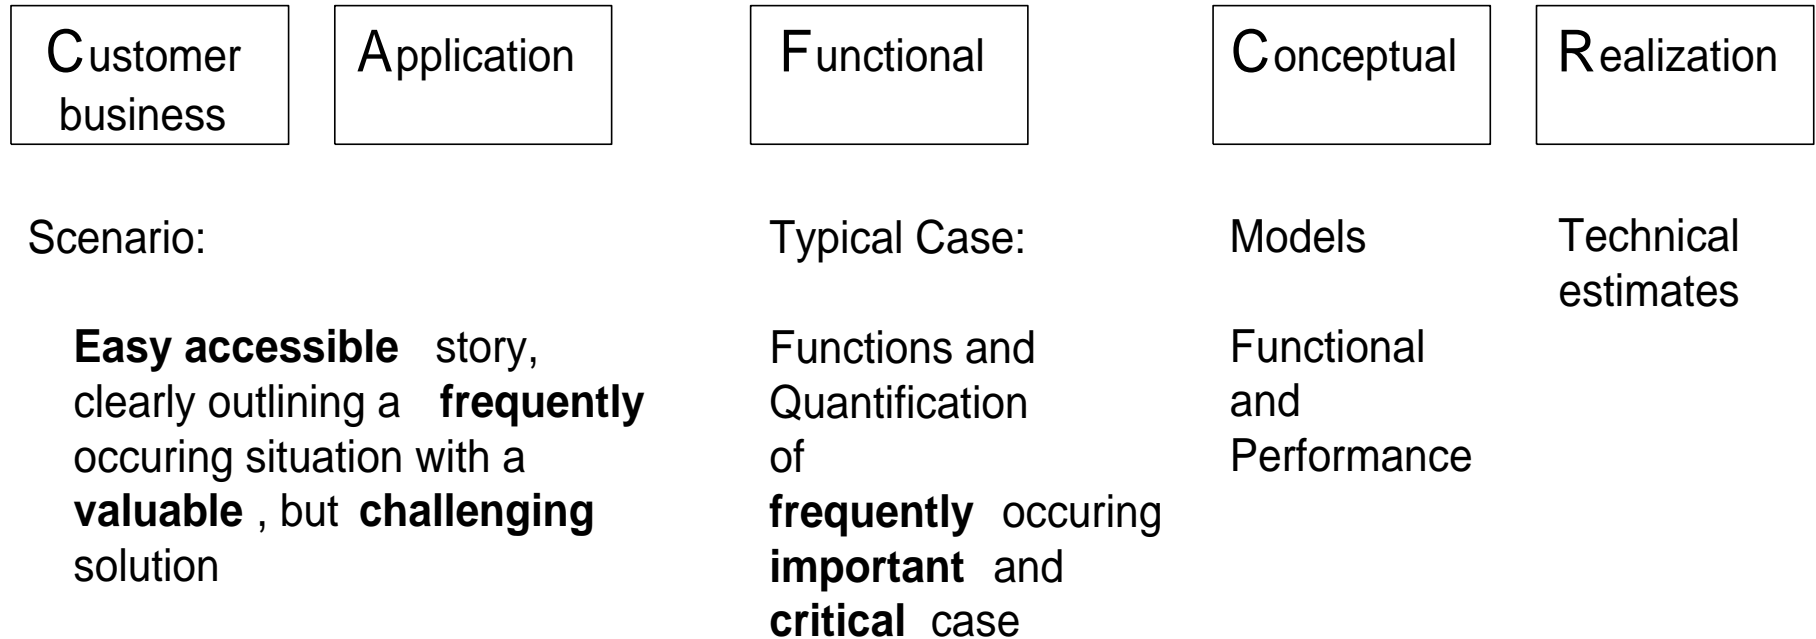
Customer business

Application

Functional

Conceptual

Realization

Scenario:

Easy accessible story, clearly outlining a frequently occuring situation with a valuable , but challenging solution

Typical Case:

Functions and Quantification of frequently occuring important and critical case

Models

Functional and Performance

Technical estimates